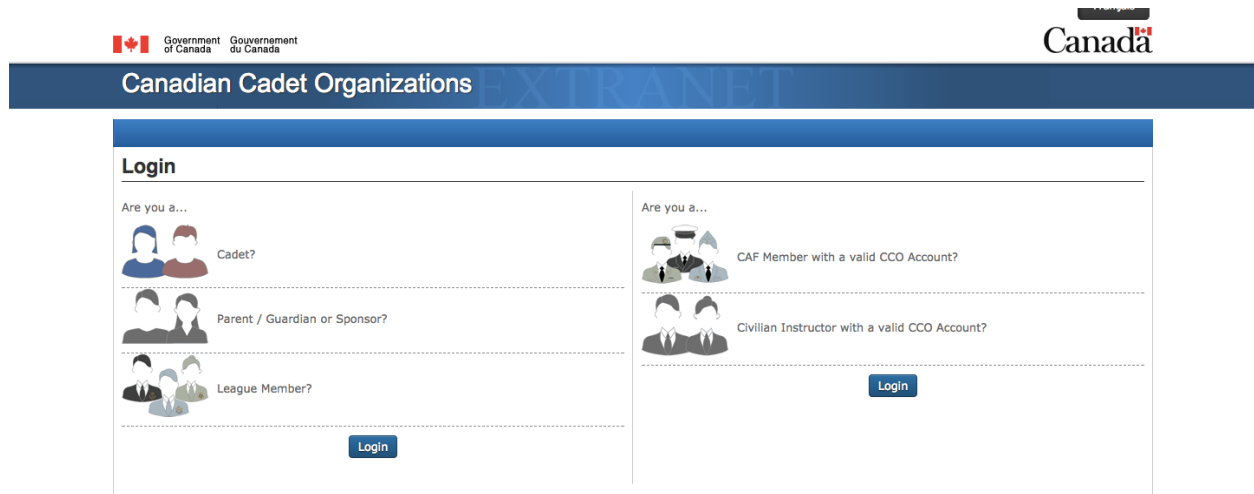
Français

Government of Canada Gouvernement du Canada

Canada

Canadian Cadet Organizations EXTRANET

Login

Are you a...

Cadet?

Parent / Guardian or Sponsor?

League Member?

Login

Are you a...

CAF Member with a valid CCO Account?

Civilian Instructor with a valid CCO Account?

Login